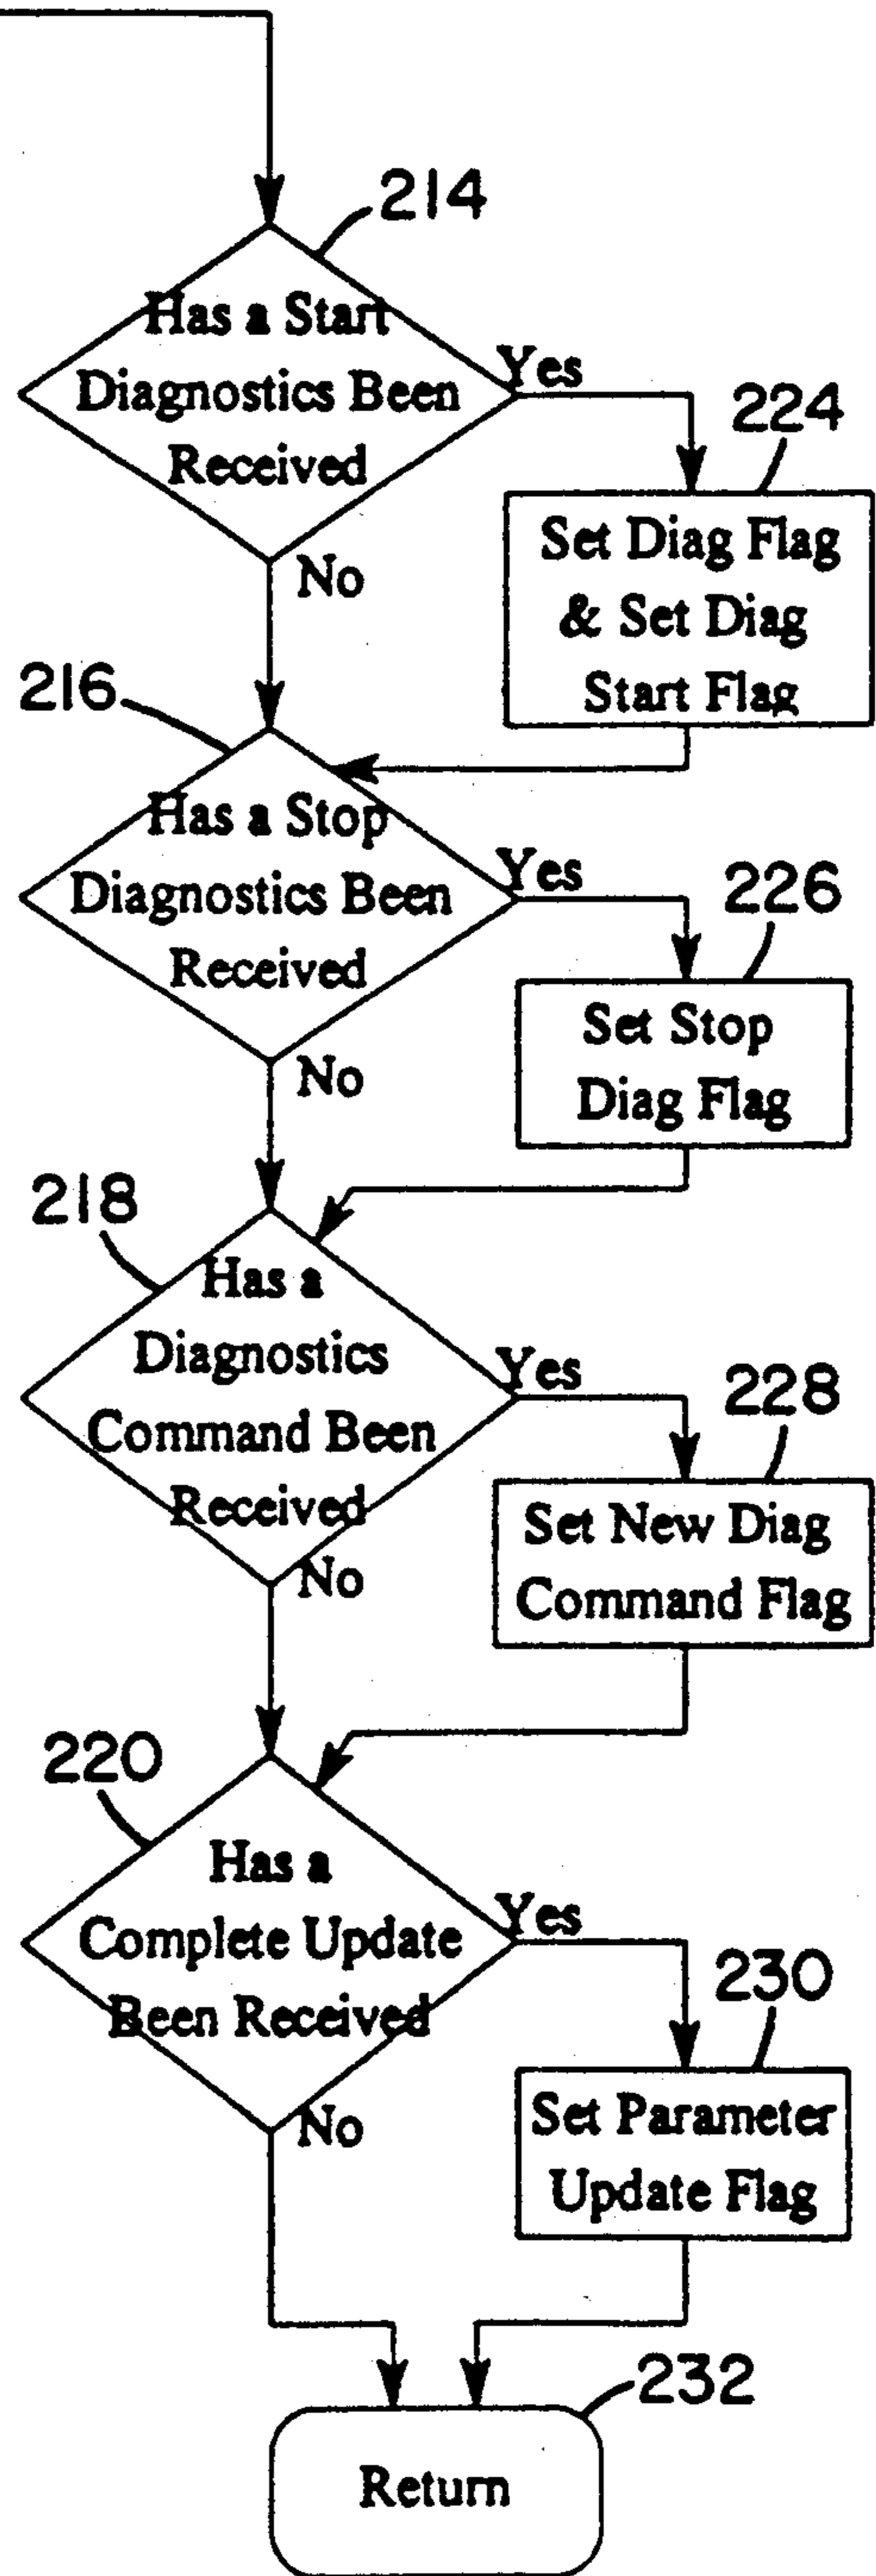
214

Has a Start Diagnostics Been Received

Yes

224

Set Diag Flag & Set Diag Start Flag

No

216

Has a Stop Diagnostics Been Received

Yes

226

Set Stop Diag Flag

No

218

Has a Diagnostics Command Been Received

Yes

228

Set New Diag Command Flag

No

220

Has a Complete Update Been Received

Yes

230

Set Parameter Update Flag

No

232

Return